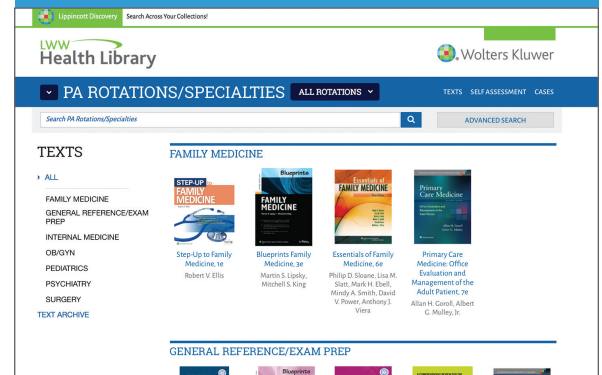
Lippincott Discovery Search Across Your Collections!

LWW Health Library

Wolters Kluwer

PA ROTATIONS/SPECIALTIES ALL ROTATIONS

TEXTS SELF ASSESSMENT CASES

Search PA Rotations/Specialties

ADVANCED SEARCH

TEXTS

ALL

FAMILY MEDICINE

GENERAL REFERENCE/EXAM PREP

INTERNAL MEDICINE

OB/GYN

PEDIATRICS

PSYCHIATRY

SURGERY

TEXT ARCHIVE

FAMILY MEDICINE

STEP-UP to FAMILY MEDICINE

Step-Up to Family Medicine, 1e
Robert V. Ellis

Blueprints FAMILY MEDICINE

Blueprints Family Medicine, 3e
Martin S. Lipsky, Mitchell S. King

Essentials of FAMILY MEDICINE

Essentials of Family Medicine, 6e
Philip D. Sloane, Lisa M. Slatt, Mark H. Ebell, Mindy A. Smith, David V. Power, Anthony J. Viera

Primary Care Medicine

Primary Care Medicine: Office Evaluation and Management of the Adult Patient, 7e
Allan H. Goroll, Albert G. Mulley, Jr.

GENERAL REFERENCE/EXAM PREP

Blueprints